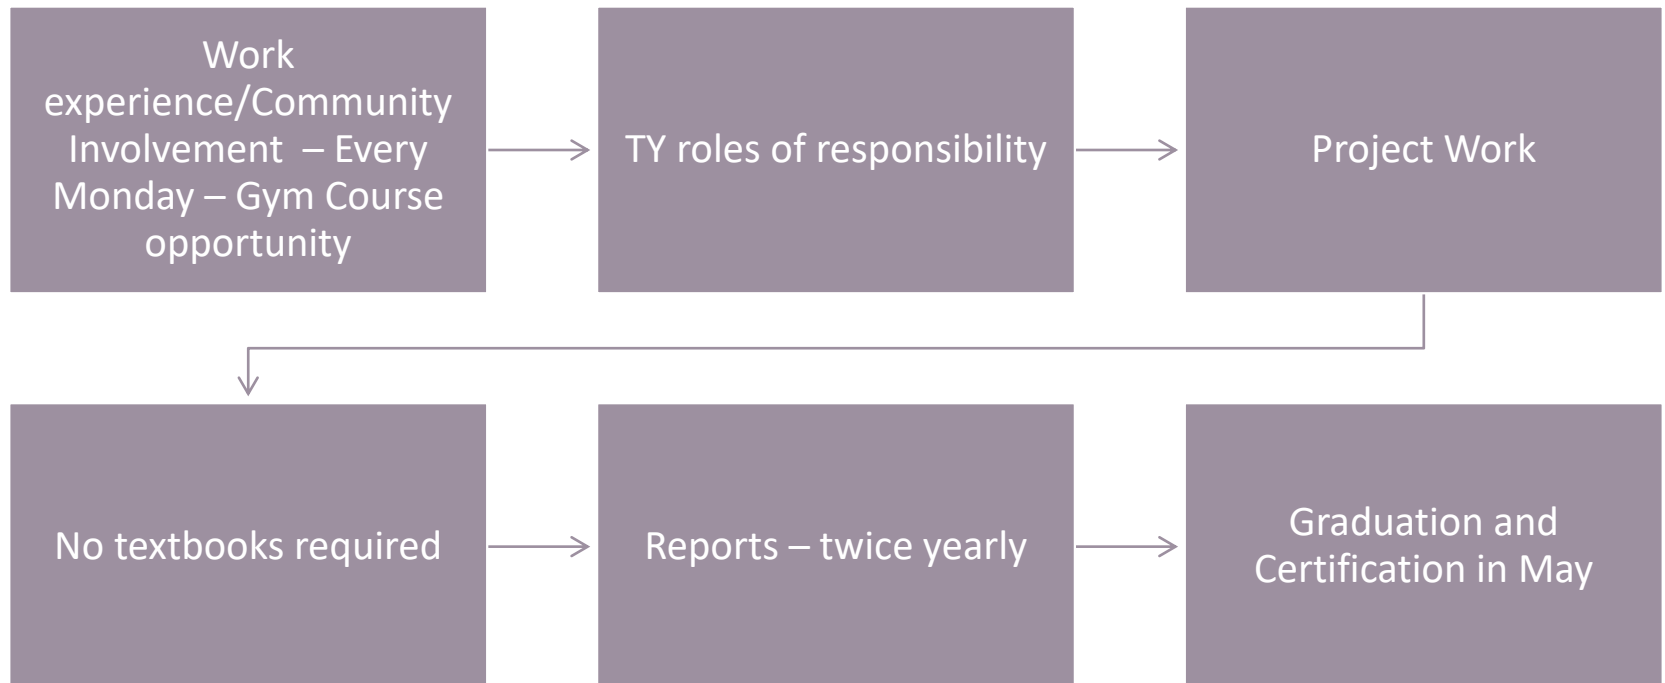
Work experience/Community Involvement – Every Monday – Gym Course opportunity

TY roles of responsibility

Project Work

No textbooks required

Reports – twice yearly

Graduation and Certification in May